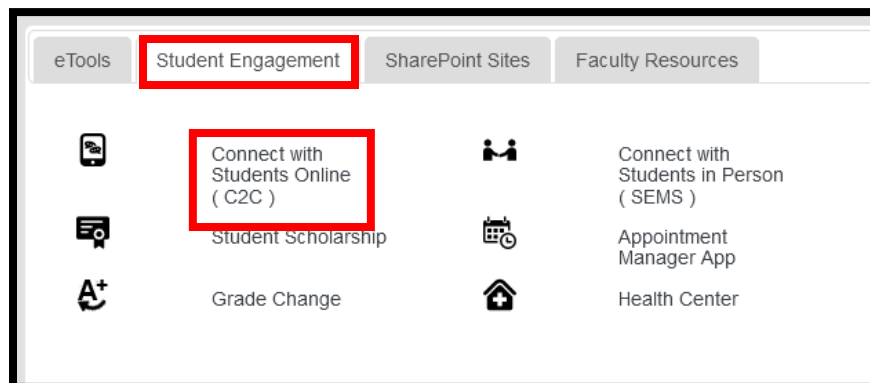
eTools
Student Engagement
SharePoint Sites
Faculty Resources

Connect with Students Online ( C2C )

Connect with Students in Person ( SEMS )

Student Scholarship

Appointment Manager App

A+

Grade Change

Health Center